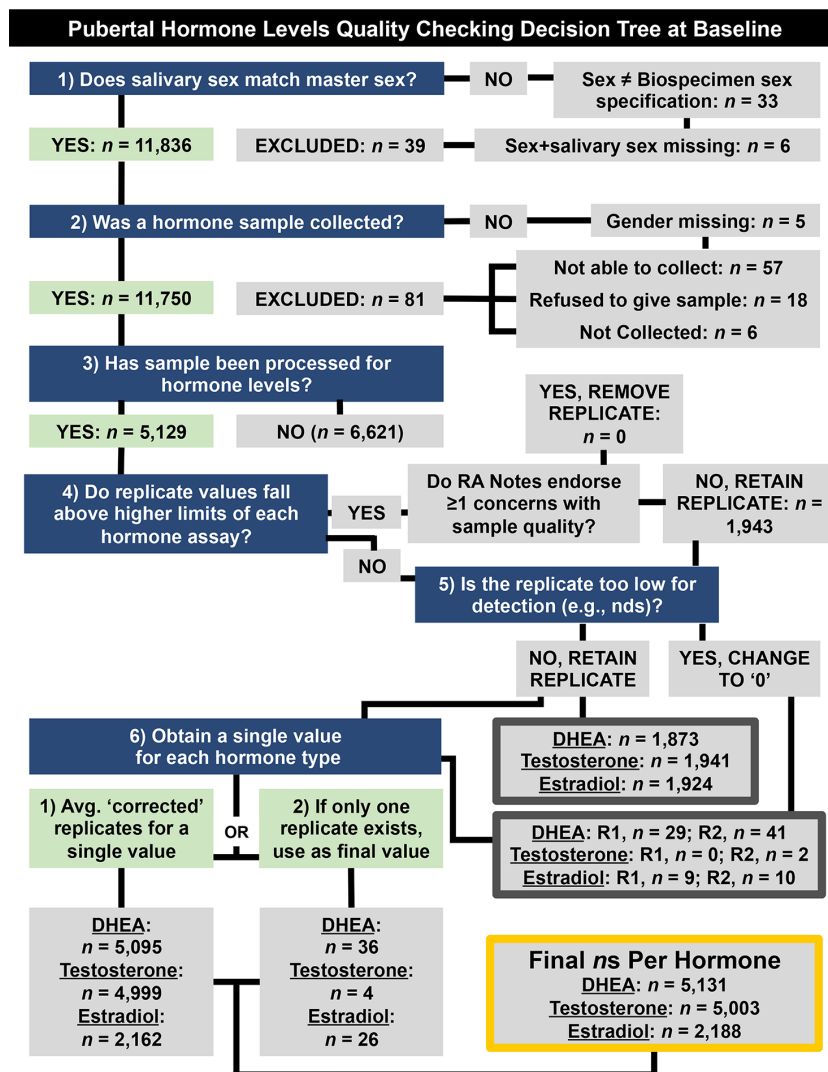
Pubertal Hormone Levels Quality Checking Decision Tree at Baseline

1) Does salivary sex match master sex?

NO

Sex ≠ Biospecimen sex specification: $n$ = 33

YES: $n$ = 11,836

EXCLUDED: $n$ = 39

Sex+salivary sex missing: $n$ = 6

2) Was a hormone sample collected?

NO

Gender missing: $n$ = 5

YES: $n$ = 11,750

EXCLUDED: $n$ = 81

Not able to collect: $n$ = 57

Refused to give sample: $n$ = 18

Not Collected: $n$ = 6

3) Has sample been processed for hormone levels?

YES: $n$ = 5,129

NO ($n$ = 6,621)

YES, REMOVE REPLICATE: $n$ = 0

4) Do replicate values fall above higher limits of each hormone assay?

YES

Do RA Notes endorse ≥1 concerns with sample quality?

NO, RETAIN REPLICATE: $n$ = 1,943

NO

5) Is the replicate too low for detection (e.g., nds)?

NO, RETAIN REPLICATE

YES, CHANGE TO '0'

6) Obtain a single value for each hormone type

DHEA: $n$ = 1,873
Testosterone: $n$ = 1,941
Estradiol: $n$ = 1,924

1) Avg. 'corrected' replicates for a single value

OR

2) If only one replicate exists, use as final value

DHEA: R1, $n$ = 29; R2, $n$ = 41
Testosterone: R1, $n$ = 0; R2, $n$ = 2
Estradiol: R1, $n$ = 9; R2, $n$ = 10

DHEA: $n$ = 5,095
Testosterone: $n$ = 4,999
Estradiol: $n$ = 2,162

DHEA: $n$ = 36
Testosterone: $n$ = 4
Estradiol: $n$ = 26

Final $n$s Per Hormone
DHEA: $n$ = 5,131
Testosterone: $n$ = 5,003
Estradiol: $n$ = 2,188